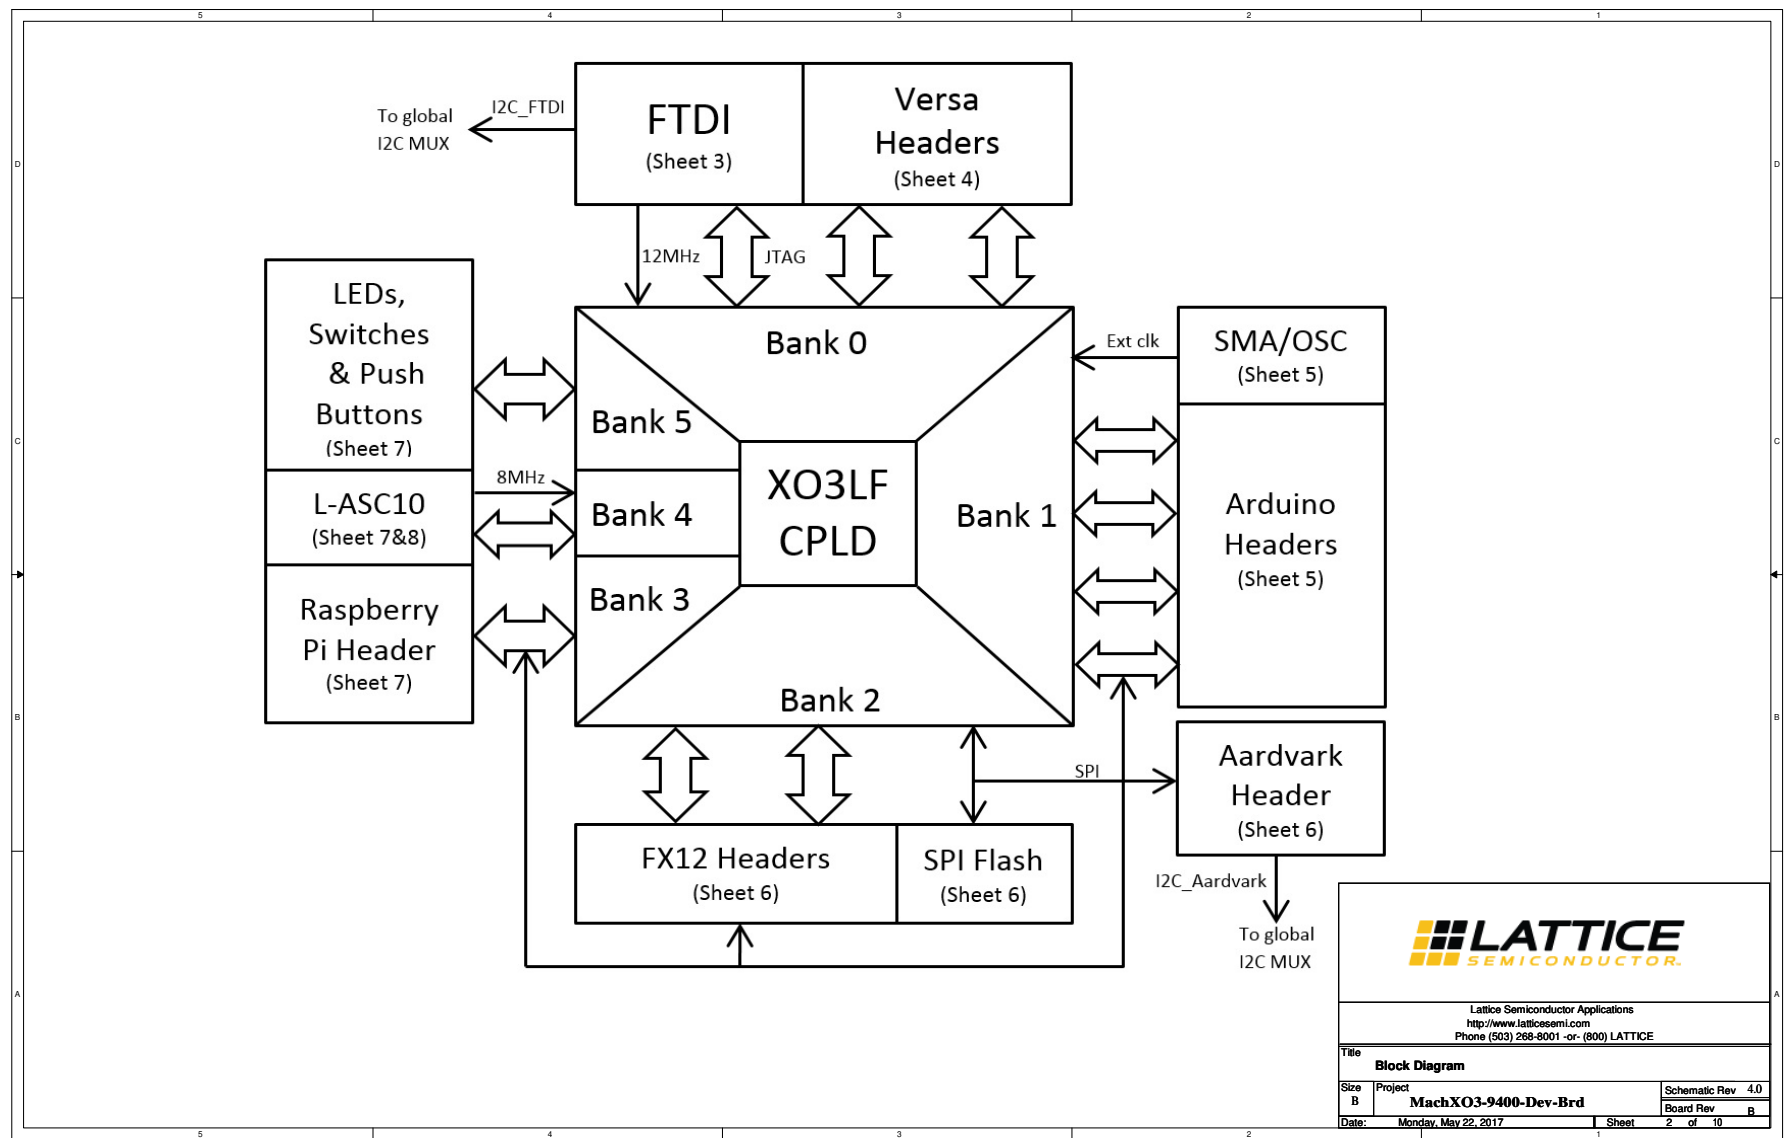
5 4 3 2 1

D

C

B

A

To global I2C MUX

I2C_FTDI

FTDI (Sheet 3)

Versa Headers (Sheet 4)

12MHz

JTAG

LEDs, Switches & Push Buttons (Sheet 7)

L-ASC10 (Sheet 7&8)

Raspberry Pi Header (Sheet 7)

8MHz

Bank 0

Bank 5

Bank 4

Bank 3

Bank 2

Bank 1

XO3LF CPLD

Ext clk

SMA/OSC (Sheet 5)

Arduino Headers (Sheet 5)

SPI

Aardvark Header (Sheet 6)

FX12 Headers (Sheet 6)

SPI Flash (Sheet 6)

I2C_Aardvark

To global I2C MUX

LATTICE SEMICONDUCTOR

Lattice Semiconductor Applications
http://www.latticesemi.com
Phone (503) 268-8001 -or- (800) LATTICE

Title
Block Diagram

Size B
Project
MachXO3-9400-Dev-Brd

Schematic Rev 4.0
Board Rev B

Date: Monday, May 22, 2017
Sheet 2 of 10

5 4 3 2 1